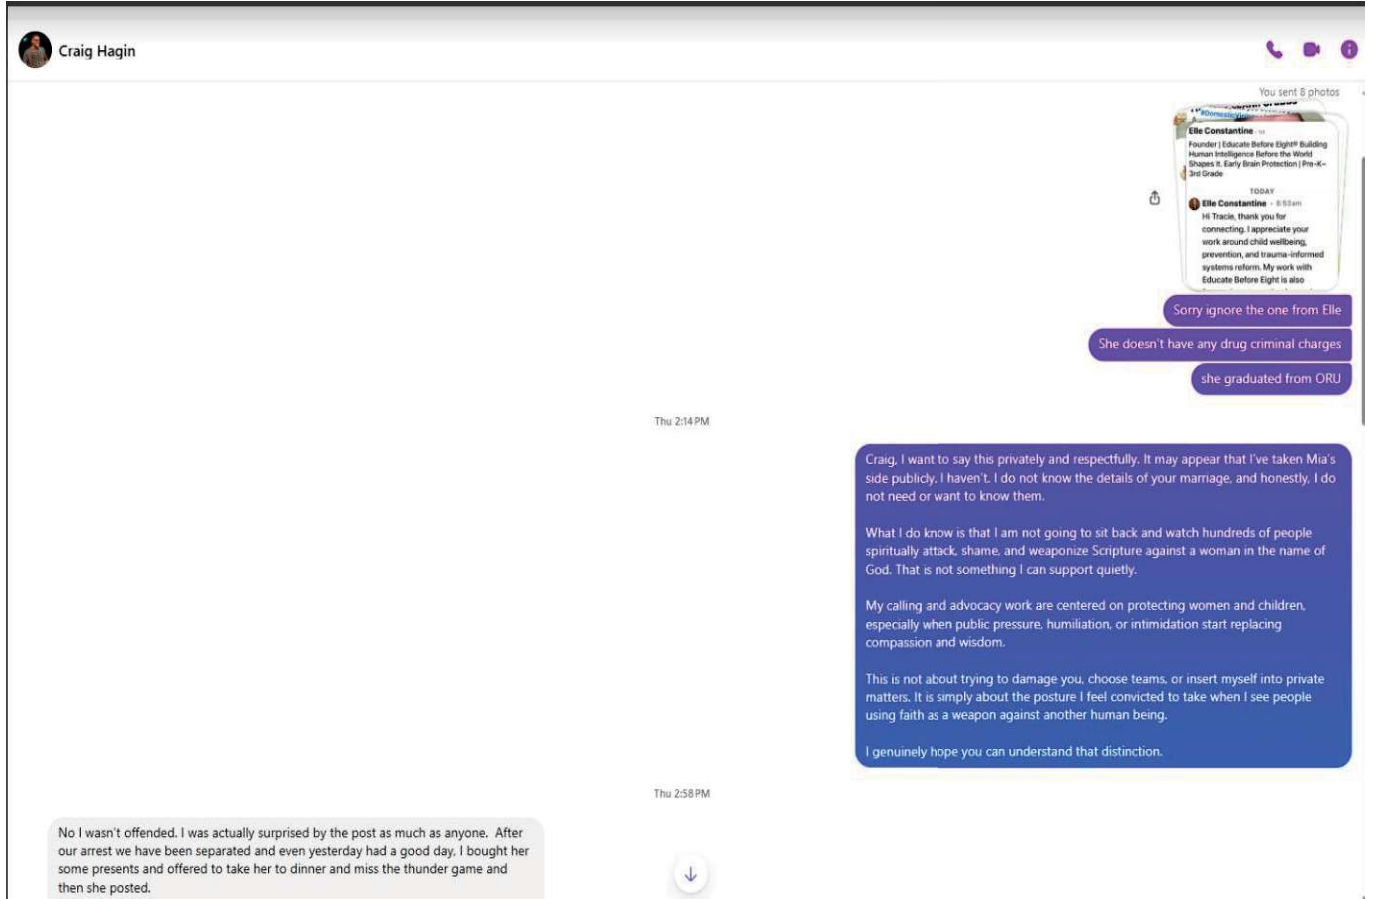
Craig Hagin

You sent 8 photos

Elle Constantine
Founder | Educate Before Eight® Building Human Intelligence Before the World Shapes It. Early Brain Protection | Pre-K–3rd Grade

TODAY

Elle Constantine · 8:53am
Hi Tracie, thank you for connecting. I appreciate your work around child wellbeing, prevention, and trauma-informed systems reform. My work with Educate Before Eight is also

Sorry ignore the one from Elle

She doesn't have any drug criminal charges

she graduated from ORU

Thu 2:14 PM

Craig, I want to say this privately and respectfully. It may appear that I've taken Mia's side publicly. I haven't. I do not know the details of your marriage, and honestly, I do not need or want to know them.

What I do know is that I am not going to sit back and watch hundreds of people spiritually attack, shame, and weaponize Scripture against a woman in the name of God. That is not something I can support quietly.

My calling and advocacy work are centered on protecting women and children, especially when public pressure, humiliation, or intimidation start replacing compassion and wisdom.

This is not about trying to damage you, choose teams, or insert myself into private matters. It is simply about the posture I feel convicted to take when I see people using faith as a weapon against another human being.

I genuinely hope you can understand that distinction.

Thu 2:58 PM

No I wasn't offended. I was actually surprised by the post as much as anyone. After our arrest we have been separated and even yesterday had a good day. I bought her some presents and offered to take her to dinner and miss the thunder game and then she posted.